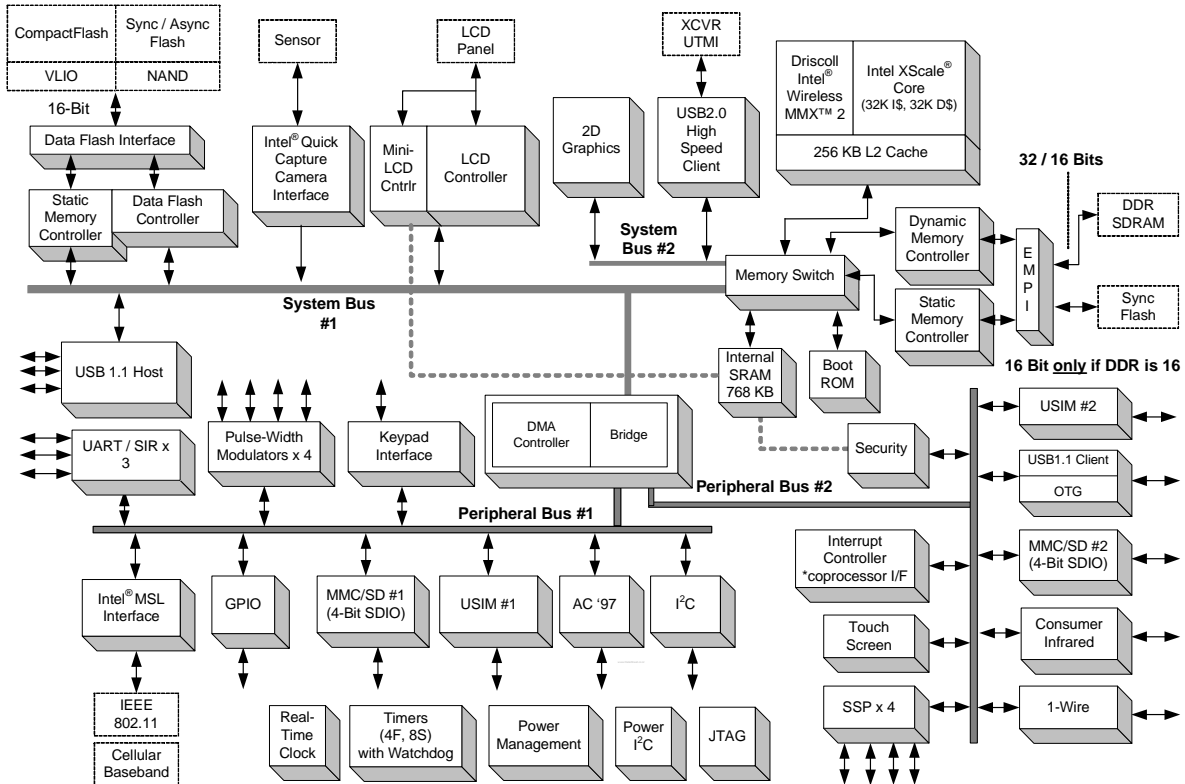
CompactFlash
Sync / Async Flash
VLIO
NAND
16-Bit
Data Flash Interface
Static Memory Controller
Data Flash Controller
Sensor
Intel® Quick Capture Camera Interface
LCD Panel
Mini-LCD Cntrlr
LCD Controller
2D Graphics
XCVR UTMI
USB2.0 High Speed Client
Driscoll Intel® Wireless MMX™ 2
Intel XScale® Core (32K I\$, 32K D\$)
256 KB L2 Cache
32 / 16 Bits
System Bus #2
Dynamic Memory Controller
EMPI
DDR SDRAM
Memory Switch
System Bus #1
Static Memory Controller
Sync Flash
Internal SRAM 768 KB
Boot ROM
16 Bit only if DDR is 16
USB 1.1 Host
Pulse-Width Modulators x 4
Keypad Interface
DMA Controller
Bridge
Security
USIM #2
UART / SIR x 3
USB1.1 Client
OTG
Peripheral Bus #2
Peripheral Bus #1
Interrupt Controller *coprocessor I/F
MMC/SD #2 (4-Bit SDIO)
Intel® MSL Interface
GPIO
MMC/SD #1 (4-Bit SDIO)
USIM #1
AC '97
$I^2C$
Touch Screen
Consumer Infrared
IEEE 802.11
SSP x 4
1-Wire
Cellular Baseband
Real-Time Clock
Timers (4F, 8S) with Watchdog
Power Management
Power $I^2C$
JTAG